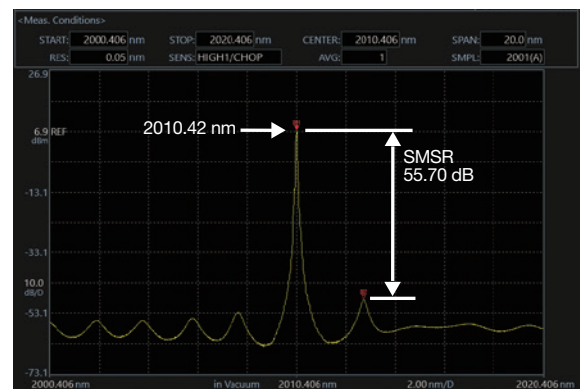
<Meas. Conditions>

START: 2000.406 nm
STOP: 2020.406 nm
CENTER: 2010.406 nm
SPAN: 20.0 nm
RES: 0.05 nm
SENS: HIGH1/CHOP
AVG: 1
SMPL: 2001(A)

26.9

6.9 REF dBm

-13.1

-33.1

10.0 dB/D

-53.1

-73.1

2010.42 nm

SMSR 55.70 dB

2000.406 nm
in Vacuum
2010.406 nm
2.00 nm/D
2020.406 nm